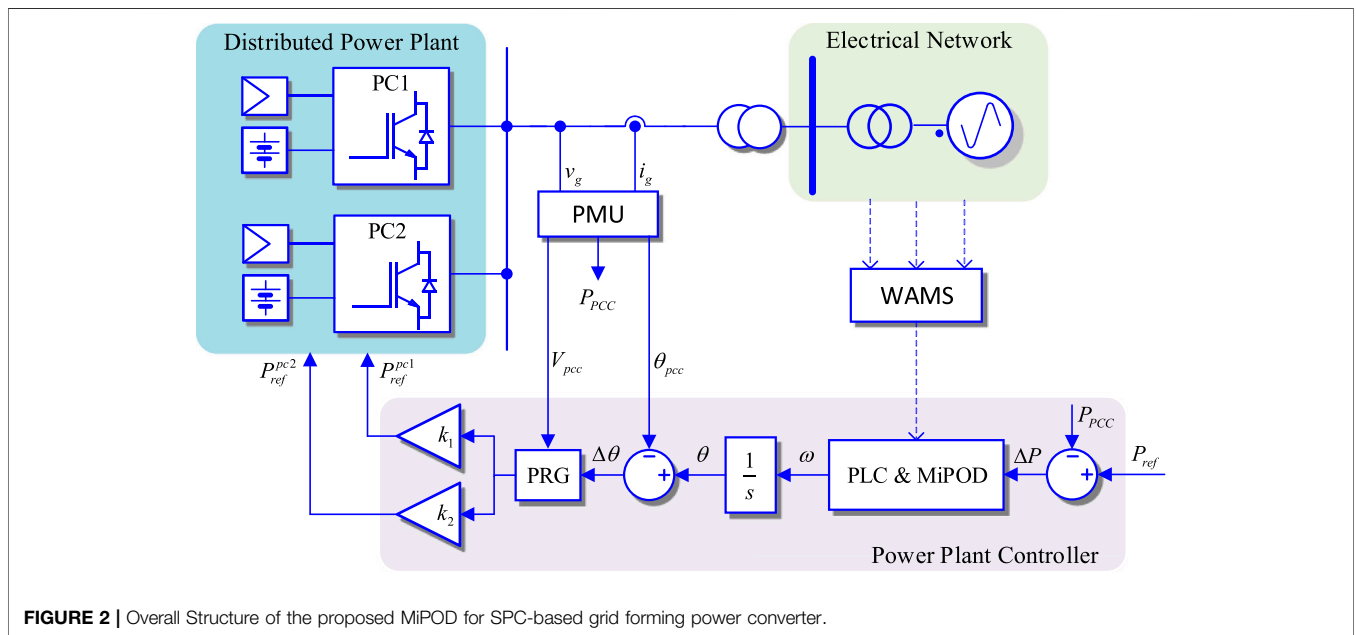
Distributed Power Plant

PC1

PC2

Electrical Network

$v_g$

$i_g$

PMU

$P_{PCC}$

WAMS

$P_{ref}^{pc2}$

$P_{ref}^{pc1}$

$V_{pcc}$

$\theta_{pcc}$

$k_1$

$k_2$

PRG

$\Delta\theta$

−

+

$\theta$

$\frac{1}{s}$

$\omega$

PLC & MiPOD

$\Delta P$

$P_{PCC}$

−

+

$P_{ref}$

Power Plant Controller

**FIGURE 2 |** Overall Structure of the proposed MiPOD for SPC-based grid forming power converter.